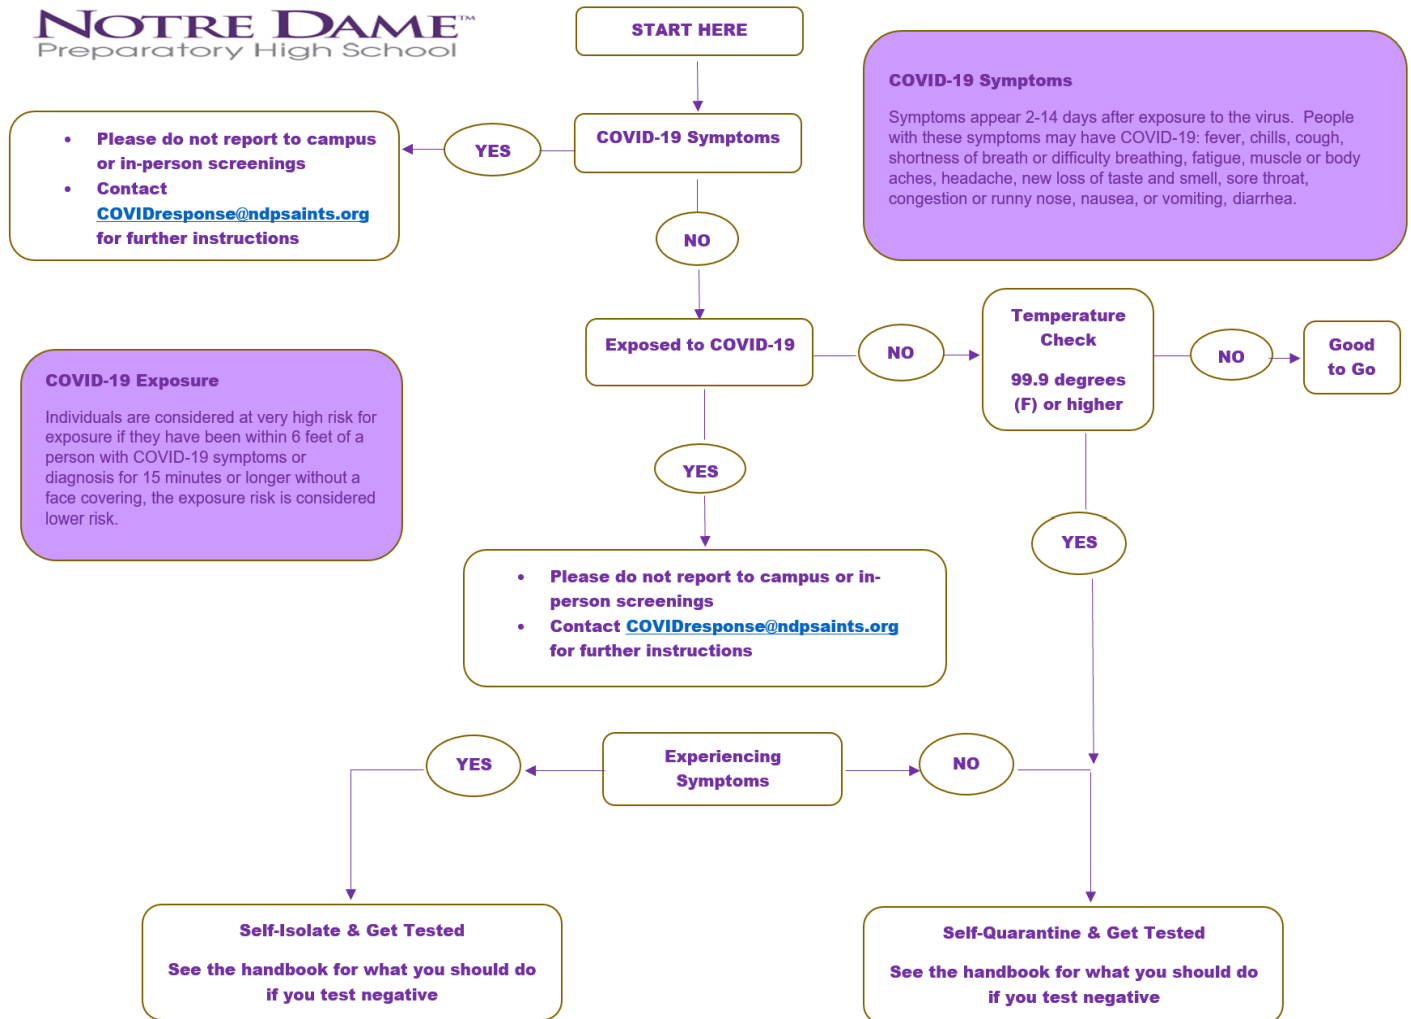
NOTRE DAME™
Preparatory High School

START HERE

COVID-19 Symptoms

COVID-19 Symptoms

Symptoms appear 2-14 days after exposure to the virus. People with these symptoms may have COVID-19: fever, chills, cough, shortness of breath or difficulty breathing, fatigue, muscle or body aches, headache, new loss of taste and smell, sore throat, congestion or runny nose, nausea, or vomiting, diarrhea.

YES

- Please do not report to campus or in-person screenings
- Contact COVIDresponse@ndpsaints.org for further instructions

NO

Exposed to COVID-19

NO

Temperature Check

99.9 degrees (F) or higher

NO

Good to Go

COVID-19 Exposure

Individuals are considered at very high risk for exposure if they have been within 6 feet of a person with COVID-19 symptoms or diagnosis for 15 minutes or longer without a face covering, the exposure risk is considered lower risk.

YES

YES

- Please do not report to campus or in-person screenings
- Contact COVIDresponse@ndpsaints.org for further instructions

YES

Experiencing Symptoms

NO

Self-Isolate & Get Tested

See the handbook for what you should do if you test negative

Self-Quarantine & Get Tested

See the handbook for what you should do if you test negative